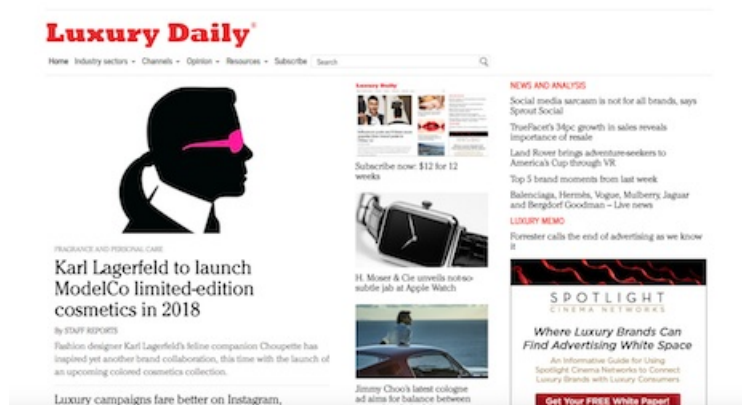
Luxury Daily®

Home Industry sectors Channels Opinion Resources Subscribe Search

FRAGRANCE AND PERSONAL CARE

Karl Lagerfeld to launch ModelCo limited-edition cosmetics in 2018

By STAFF REPORTS

Fashion designer Karl Lagerfeld's feline companion Choupette has inspired yet another brand collaboration, this time with the launch of an upcoming colored cosmetics collection.

Luxury campaigns fare better on Instagram,

Luxury Daily

Subscribe now: $12 for 12 weeks

H. Moser & Cie unveils not-so-subtle jab at Apple Watch

Jimmy Choo's latest cologne ad aims for balance between

NEWS AND ANALYSIS

Social media sarcasm is not for all brands, says Sprout Social

TrueFacet's 34pc growth in sales reveals importance of resale

Land Rover brings adventure-seekers to America's Cup through VR

Top 5 brand moments from last week

Balenciaga, Hermès, Vogue, Mulberry, Jaguar and Bergdorf Goodman – Live news

LUXURY MEMO

Forrester calls the end of advertising as we know it

SPOTLIGHT
CINEMA NETWORKS

Where Luxury Brands Can Find Advertising White Space

An Informative Guide for Using Spotlight Cinema Networks to Connect Luxury Brands with Luxury Consumers

Get Your FREE White Paper!